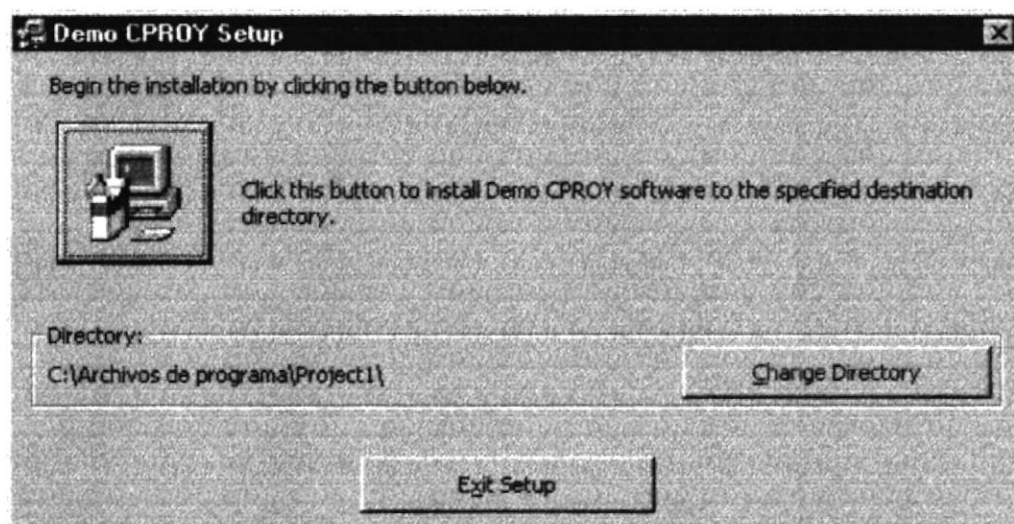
Demo CPROY Setup

Begin the installation by clicking the button below.

Click this button to install Demo CPROY software to the specified destination directory.

Directory:

C:\Archivos de programa\Project1\

Change Directory

Exit Setup